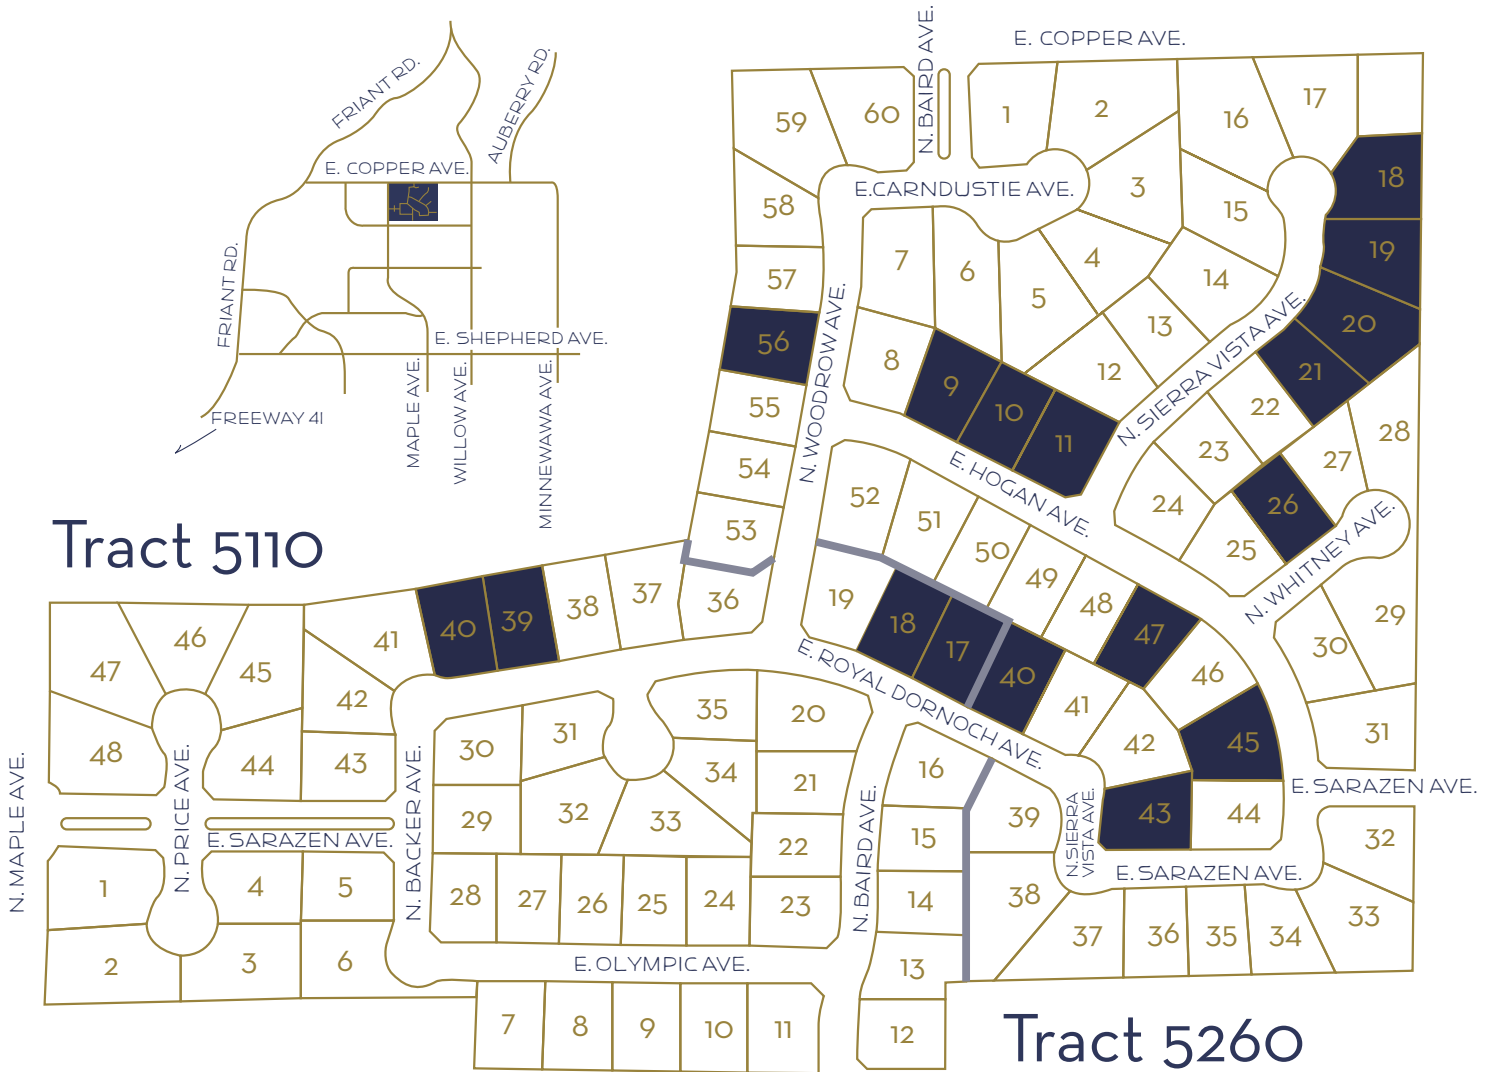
FRIANT RD.
AUBERRY RD.
E. COPPER AVE.
FRIANT RD.
E. SHEPHERD AVE.
FREEWAY 41
MAPLE AVE.
WILLOW AVE.
MINNEWAWA AVE.

Tract 5110

N. BAIRD AVE.
E. COPPER AVE.
59
60
1
2
16
17
E.CARNDUSTIE AVE.
3
15
18
58
7
6
4
19
57
5
14
56
N. WOODROW AVE.
8
9
13
20
12
N. SIERRA VISTA AVE.
21
55
10
11
22
28
54
E. HOGAN AVE.
23
27
52
24
26
53
51
50
25
N. WHITNEY AVE.
49
48
29
38
37
36
19
47
40
39
41
18
30
47
46
45
17
40
42
E. ROYAL DORNOCH AVE.
46
41
35
20
31
48
44
43
30
31
42
45
34
21
16
N. PRICE AVE.
N. BACKER AVE.
32
33
E. SARAZEN AVE.
29
39
43
44
E. SARAZEN AVE.
15
22
N. SIERRA VISTA AVE.
32
N. MAPLE AVE.
E. SARAZEN AVE.
1
4
5
28
27
26
25
24
23
N. BAIRD AVE.
14
38
E. SARAZEN AVE.
33
37
36
35
34
2
3
6
E. OLYMPIC AVE.
13
7
8
9
10
11
12

Tract 5260